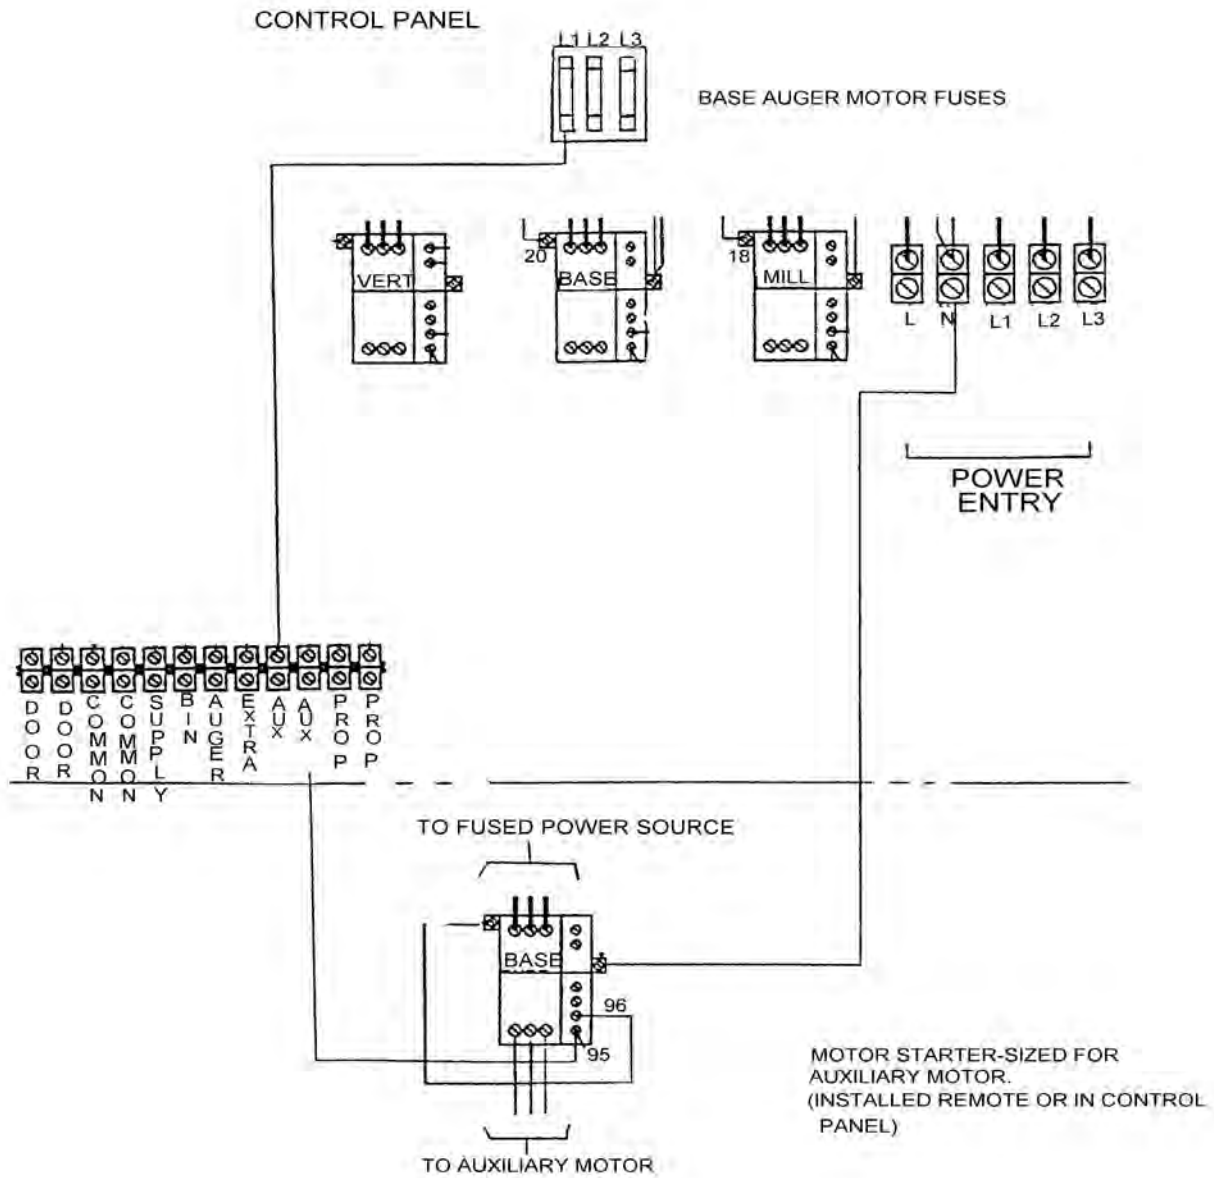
CONTROL PANEL

L1 L2 L3

BASE AUGER MOTOR FUSES

VERT

20

BASE

18

MILL

L N L1 L2 L3

POWER ENTRY

DOOR DOOR COMMON COMMON SUPPLY BIN AUGER EXTRA AUX AUX PROP PROP

TO FUSED POWER SOURCE

BASE

96

95

MOTOR STARTER-SIZED FOR AUXILIARY MOTOR. (INSTALLED REMOTE OR IN CONTROL PANEL)

TO AUXILIARY MOTOR